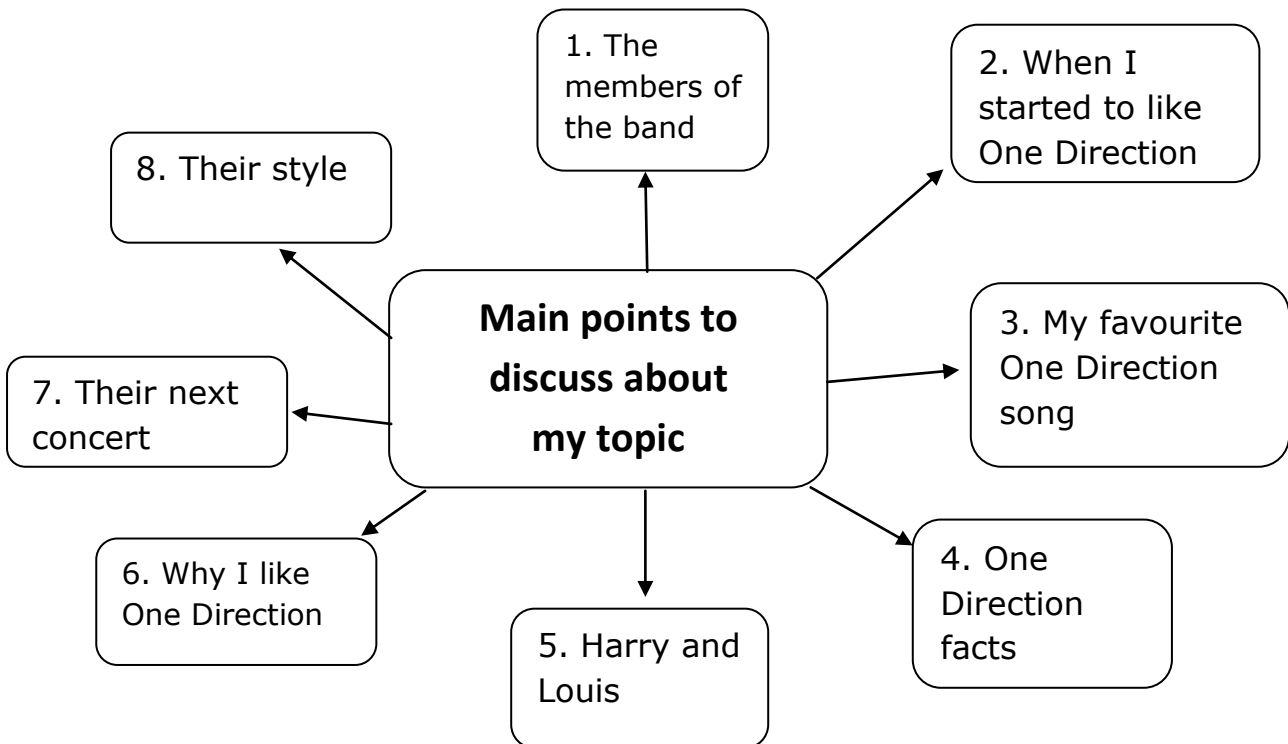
Main points to discuss about my topic

1. The members of the band

2. When I started to like One Direction

3. My favourite One Direction song

4. One Direction facts

5. Harry and Louis

6. Why I like One Direction

7. Their next concert

8. Their style